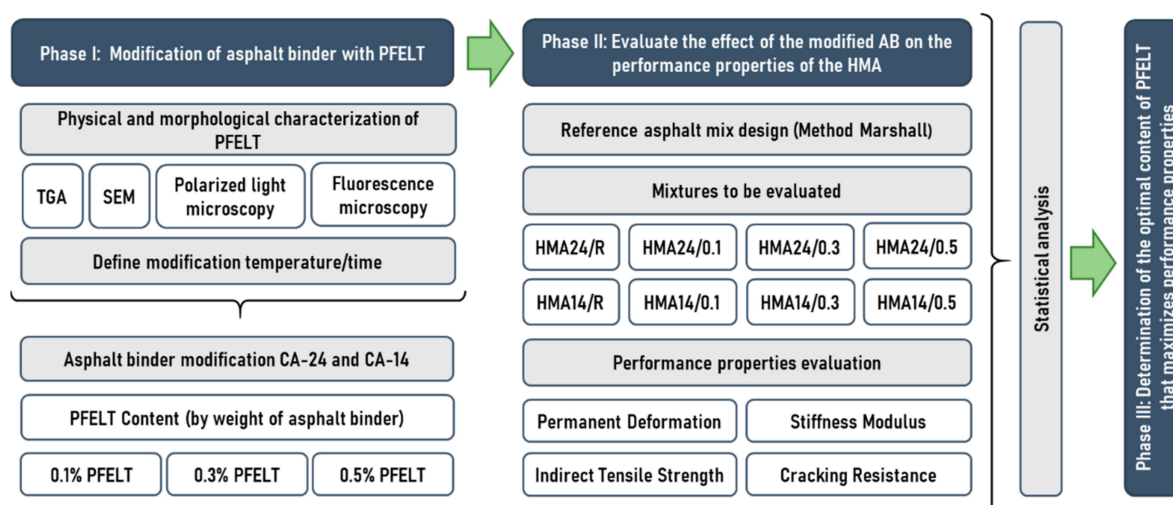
Phase I: Modification of asphalt binder with PFELT

Physical and morphological characterization of PFELT

TGA

SEM

Polarized light microscopy

Fluorescence microscopy

Define modification temperature/time

Asphalt binder modification CA-24 and CA-14

PFELT Content (by weight of asphalt binder)

0.1% PFELT

0.3% PFELT

0.5% PFELT

Phase II: Evaluate the effect of the modified AB on the performance properties of the HMA

Reference asphalt mix design (Method Marshall)

Mixtures to be evaluated

| HMA24/R | HMA24/0.1 | HMA24/0.3 | HMA24/0.5 |
|---|---|---|---|
| HMA14/R | HMA14/0.1 | HMA14/0.3 | HMA14/0.5 |

Performance properties evaluation

Permanent Deformation

Stiffness Modulus

Indirect Tensile Strength

Cracking Resistance

Statistical analysis

Phase III: Determination of the optimal content of PFELT that maximizes performance properties